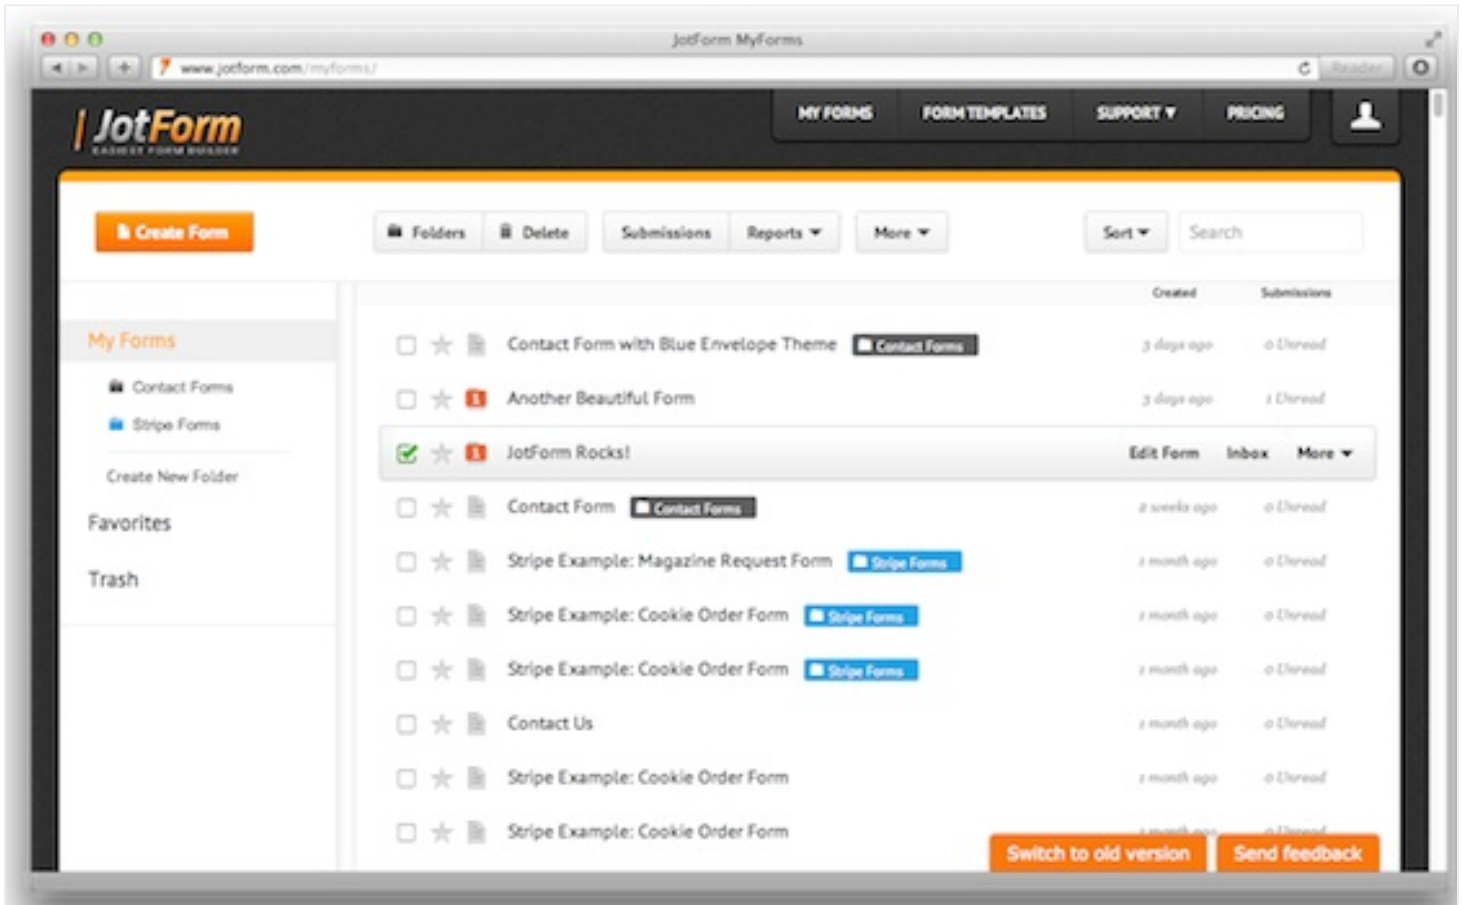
JotForm MyForms

www.jotform.com/myforms/

Reader

JotForm
EASIEST FORM BUILDER

MY FORMS FORM TEMPLATES SUPPORT ▾ PRICING

Create Form

Folders Delete Submissions Reports ▾ More ▾ Sort ▾ Search

My Forms
Contact Forms
Stripe Forms
Create New Folder
Favorites
Trash

| | Created | Submissions |
|---|---|---|
| Contact Form with Blue Envelope Theme Contact Forms | 3 days ago | 0 Unread |
| Another Beautiful Form | 3 days ago | 1 Unread |
| JotForm Rocks! Edit Form Inbox More ▾ | | |
| Contact Form Contact Forms | 2 weeks ago | 0 Unread |
| Stripe Example: Magazine Request Form Stripe Forms | 1 month ago | 0 Unread |
| Stripe Example: Cookie Order Form Stripe Forms | 1 month ago | 0 Unread |
| Stripe Example: Cookie Order Form Stripe Forms | 1 month ago | 0 Unread |
| Contact Us | 1 month ago | 0 Unread |
| Stripe Example: Cookie Order Form | 1 month ago | 0 Unread |
| Stripe Example: Cookie Order Form | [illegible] | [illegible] |

Switch to old version Send feedback